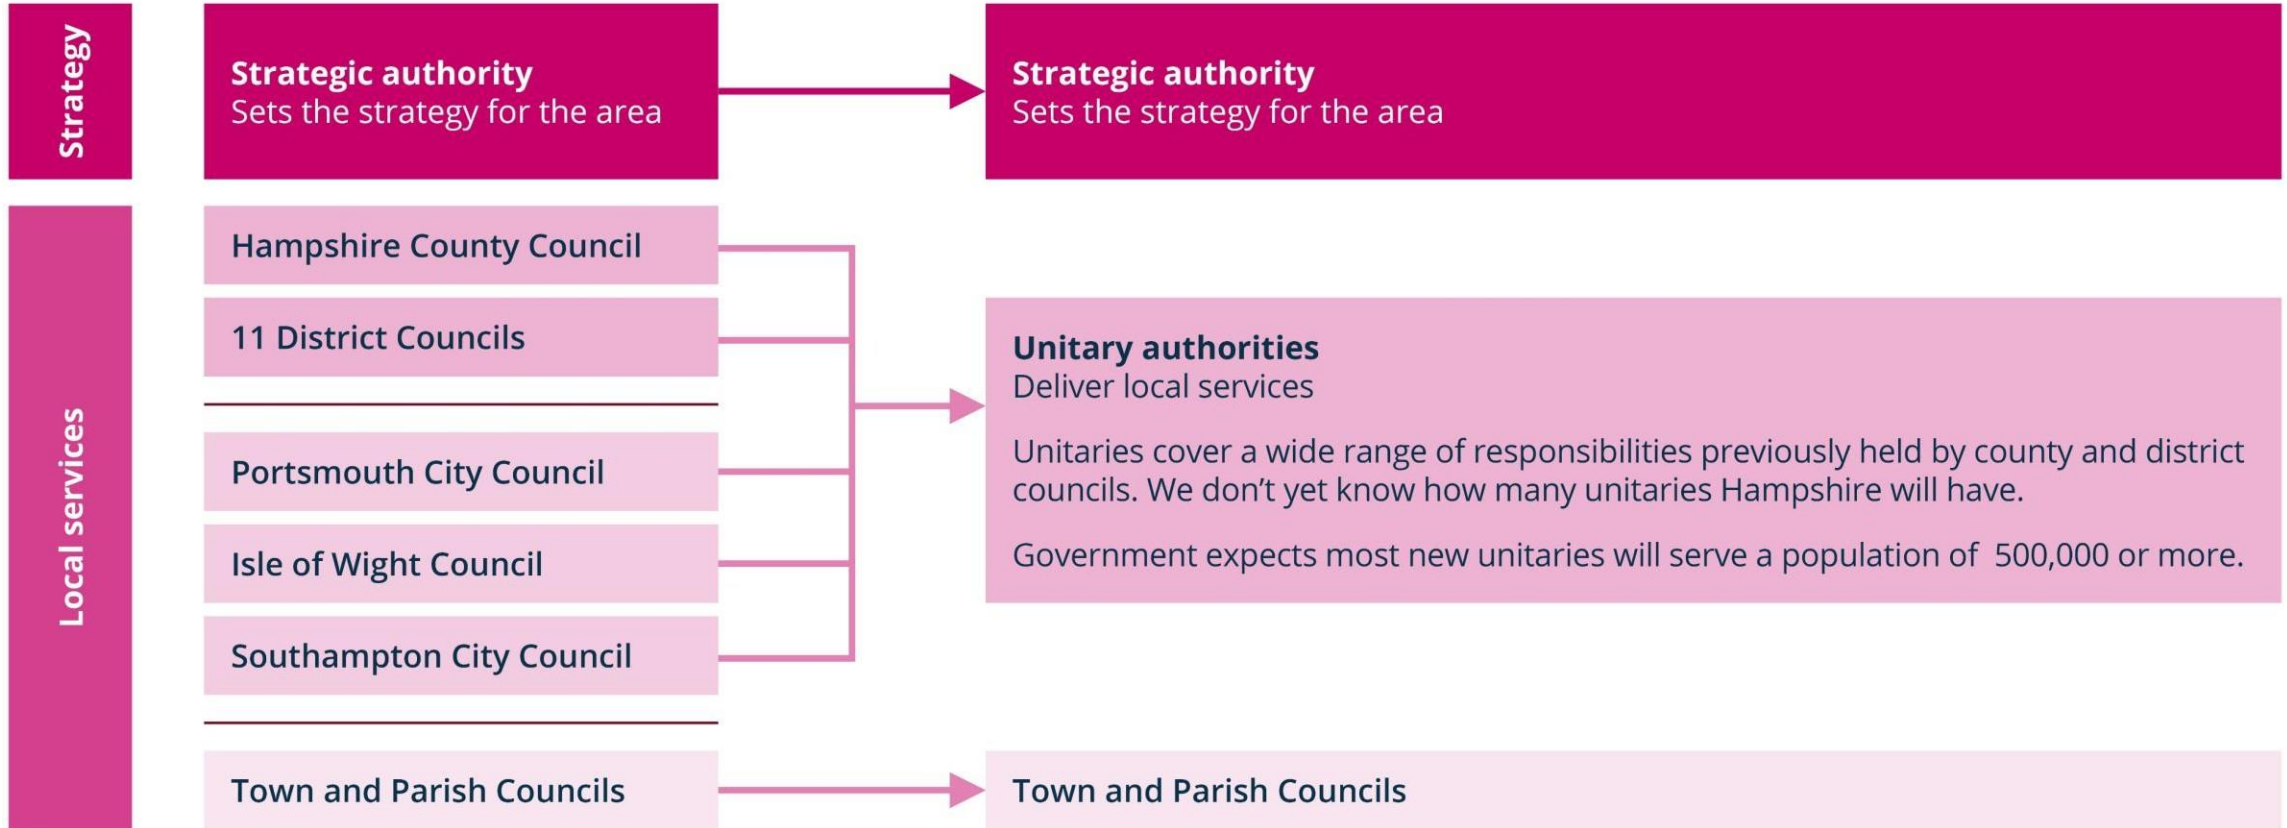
Strategy

Strategic authority
Sets the strategy for the area

Strategic authority
Sets the strategy for the area

Local services

Hampshire County Council

11 District Councils

Portsmouth City Council

Isle of Wight Council

Southampton City Council

Unitary authorities
Deliver local services

Unitaries cover a wide range of responsibilities previously held by county and district councils. We don't yet know how many unitaries Hampshire will have.

Government expects most new unitaries will serve a population of 500,000 or more.

Town and Parish Councils

Town and Parish Councils